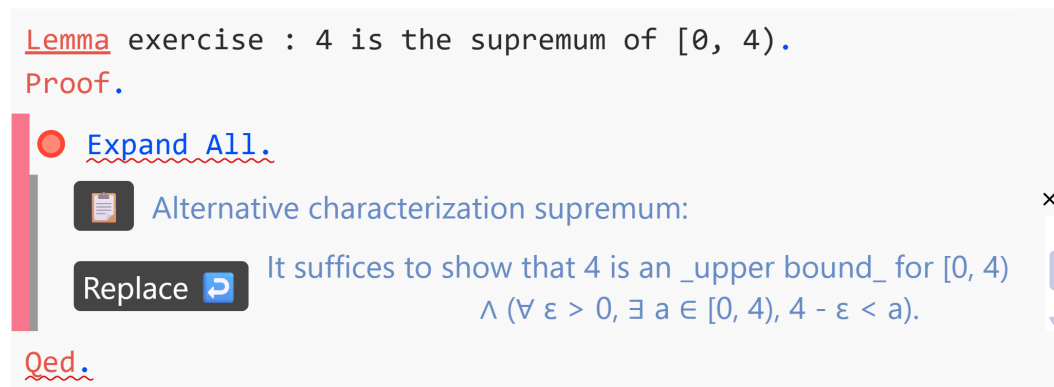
Lemma exercise : 4 is the supremum of [0, 4).
Proof.

Expand All.

Alternative characterization supremum:

Replace

It suffices to show that 4 is an _upper bound_ for [0, 4) ∧ (∀ ε > 0, ∃ a ∈ [0, 4), 4 - ε < a).

Qed.

×